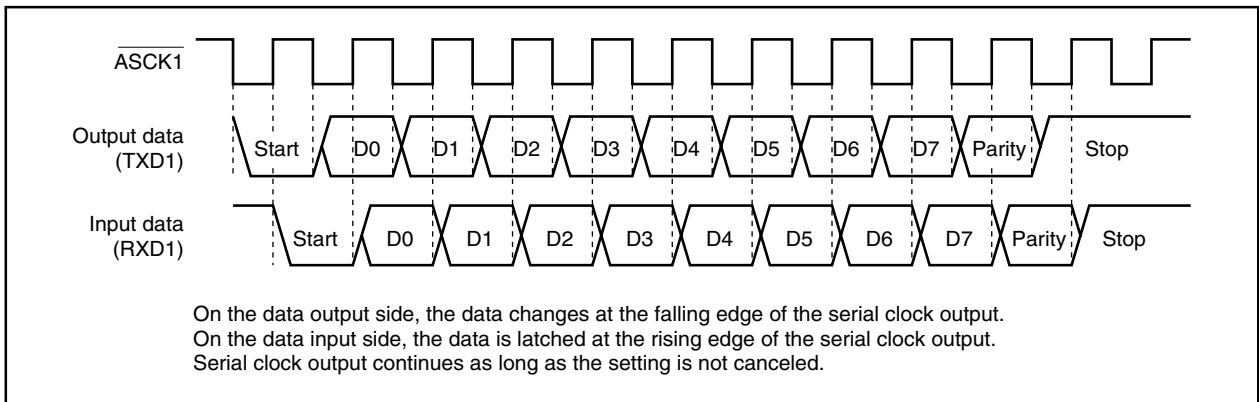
$\overline{\text{ASCK1}}$

Output data (TXD1)

Start D0 D1 D2 D3 D4 D5 D6 D7 Parity Stop

Input data (RXD1)

Start D0 D1 D2 D3 D4 D5 D6 D7 Parity Stop

On the data output side, the data changes at the falling edge of the serial clock output.
On the data input side, the data is latched at the rising edge of the serial clock output.
Serial clock output continues as long as the setting is not canceled.